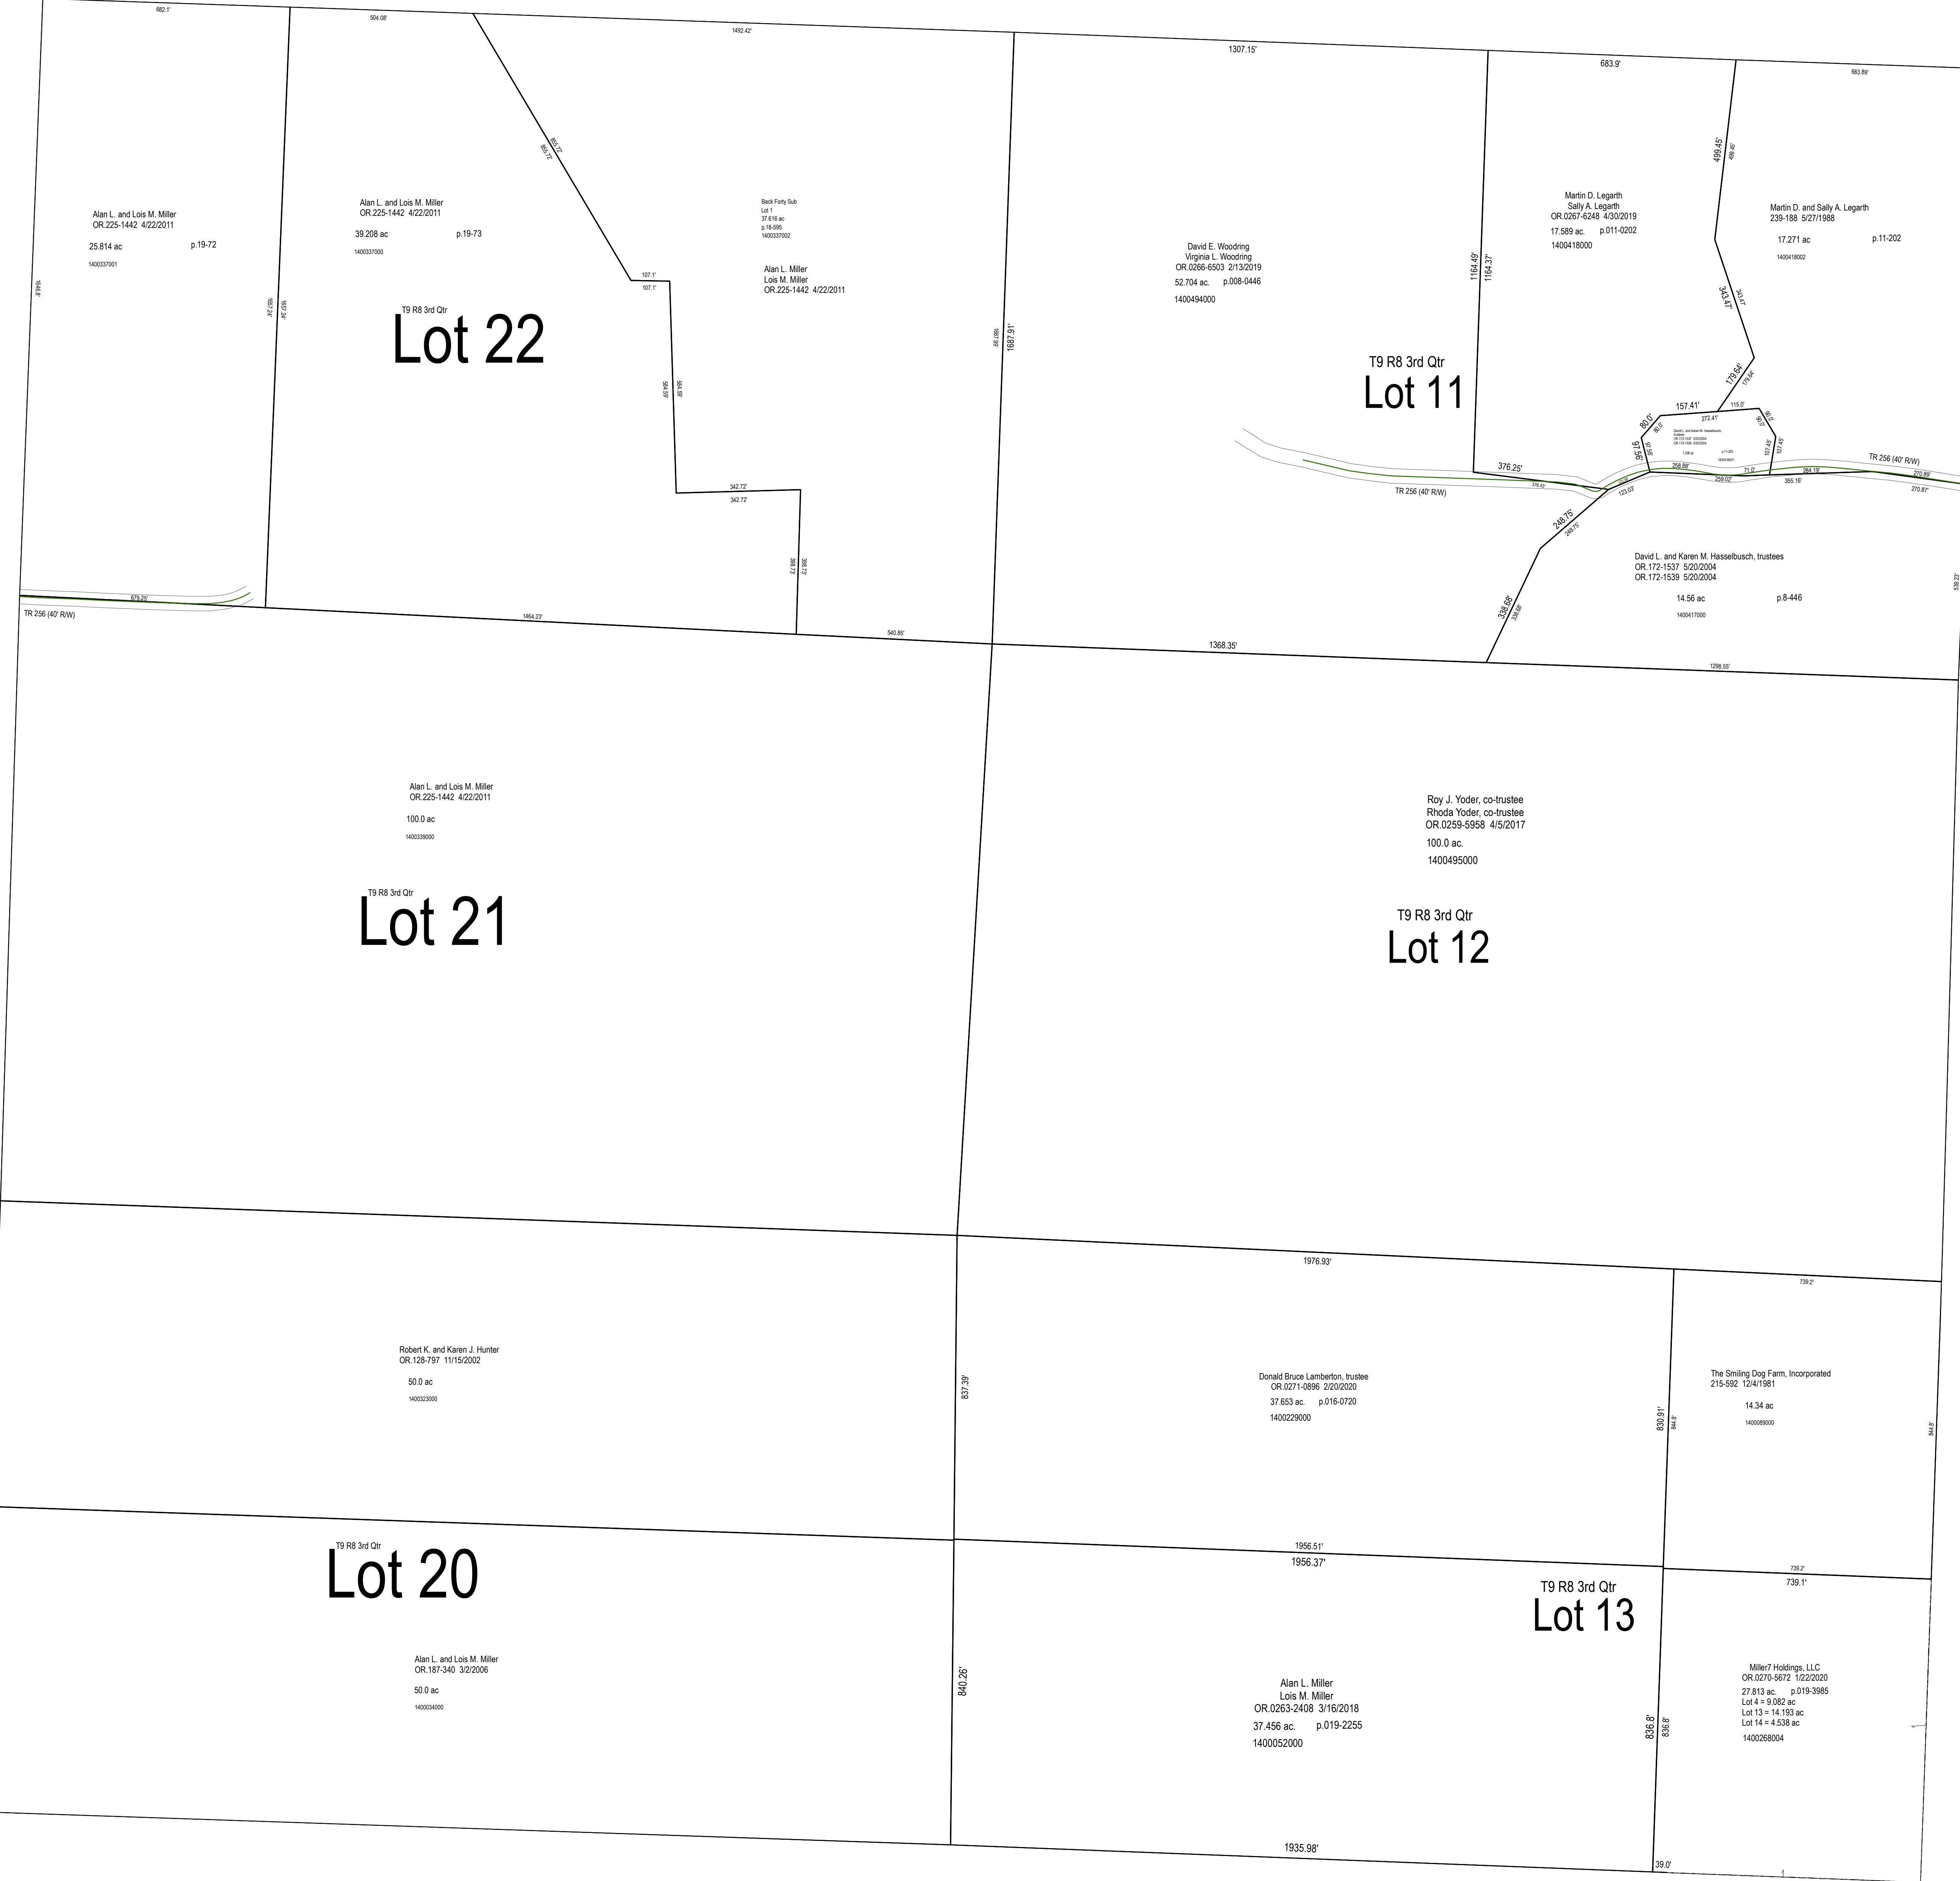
682.1'
504.08'
1492.42'
1307.15'
683.9'
683.89'

Alan L. and Lois M. Miller
OR.225-1442 4/22/2011
25.814 ac p.19-72
1400337001

946.8'

Alan L. and Lois M. Miller
OR.225-1442 4/22/2011
39.208 ac p.19-73
1400337000

1657.24'
1657.24'

850.72'
850.72'

T9 R8 3rd Qtr
Lot 22

Back Forty Sub
Lot 1
37.616 ac
p.18-595
1400337002

Alan L. Miller
Lois M. Miller
OR.225-1442 4/22/2011

107.1'
107.1'
584.59'
584.59'
342.72'
342.72'
368.73'
368.73'

1687.91'
1687.91'

David E. Woodring
Virginia L. Woodring
OR.0266-6503 2/13/2019
52.704 ac. p.008-0446
1400494000

1164.49'
1164.37'

Martin D. Legarth
Sally A. Legarth
OR.0267-6248 4/30/2019
17.589 ac. p.011-0202
1400418000

499.45'
499.45'

Martin D. and Sally A. Legarth
239-188 5/27/1988
17.271 ac p.11-202
1400418002

343.47'
343.47'
179.64'
179.64'

T9 R8 3rd Qtr
Lot 11

157.41'
115.0'
272.41'
80.0'
80.0'
90.0'
90.0'
91.36'
91.36'
107.45'
107.45'
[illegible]
376.25'
376.43'
258.88'
259.02'
71.0'
284.19'
355.18'
TR 256 (40' R/W)
270.89'
270.87'
123.03'
TR 256 (40' R/W)
246.75'
246.75'
338.68'
338.68'

David L. and Karen M. Hasselbusch, trustees
OR.172-1537 5/20/2004
OR.172-1539 5/20/2004
14.56 ac p.8-446
1400417000

538.23'

679.25'
TR 256 (40' R/W)
1464.23'
540.85'
1368.35'
1298.55'

Alan L. and Lois M. Miller
OR.225-1442 4/22/2011
100.0 ac
1400339000

T9 R8 3rd Qtr
Lot 21

Roy J. Yoder, co-trustee
Rhoda Yoder, co-trustee
OR.0259-5958 4/5/2017
100.0 ac.
1400495000

T9 R8 3rd Qtr
Lot 12

1976.93'
739.2'

Robert K. and Karen J. Hunter
OR.128-797 11/15/2002
50.0 ac
1400323000

837.39'

Donald Bruce Lamberton, trustee
OR.0271-0896 2/20/2020
37.653 ac. p.016-0720
1400229000

830.91'
844.8'

The Smiling Dog Farm, Incorporated
215-592 12/4/1981
14.34 ac
1400089000

844.8'

1956.51'
1956.37'
739.2'
739.1'

T9 R8 3rd Qtr
Lot 20

T9 R8 3rd Qtr
Lot 13

Alan L. and Lois M. Miller
OR.187-340 3/2/2006
50.0 ac
1400034000

840.26'

Alan L. Miller
Lois M. Miller
OR.0263-2408 3/16/2018
37.456 ac. p.019-2255
1400052000

836.8'
836.8'

Miller7 Holdings, LLC
OR.0270-5672 1/22/2020
27.813 ac. p.019-3985
Lot 4 = 9.082 ac
Lot 13 = 14.193 ac
Lot 14 = 4.538 ac
1400268004

1935.98'
39.0'